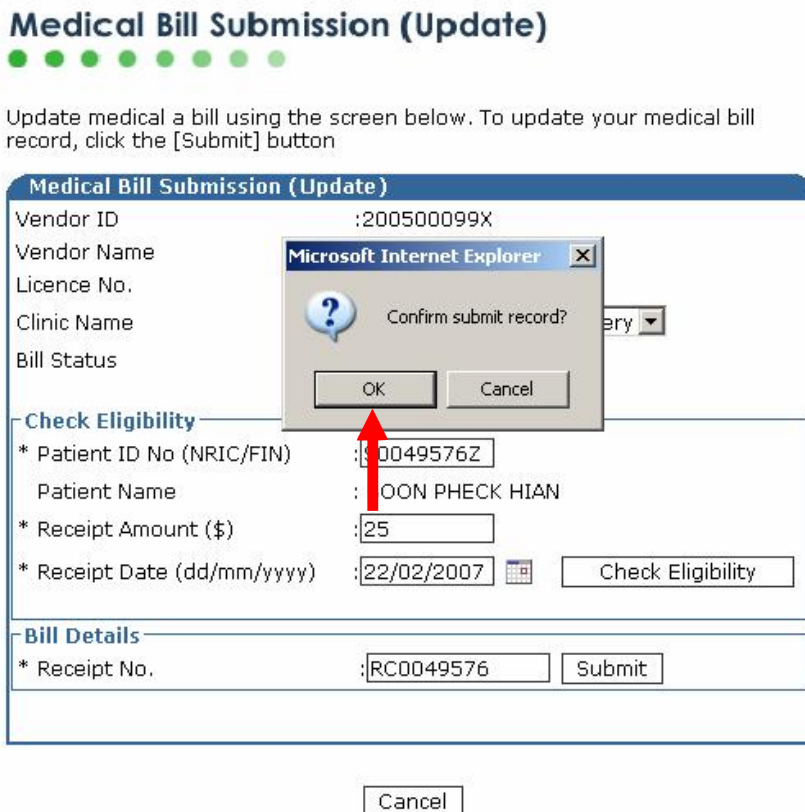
Medical Bill Submission (Update)

Update medical a bill using the screen below. To update your medical bill record, click the [Submit] button

Medical Bill Submission (Update)

Vendor ID :200500099X

Vendor Name

Licence No.

Clinic Name ery

Bill Status

Microsoft Internet Explorer

Confirm submit record?

OK Cancel

Check Eligibility

* Patient ID No (NRIC/FIN) :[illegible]0049576Z

Patient Name : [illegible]OON PHECK HIAN

* Receipt Amount ($) :25

* Receipt Date (dd/mm/yyyy) :22/02/2007 Check Eligibility

Bill Details

* Receipt No. :RC0049576 Submit

Cancel